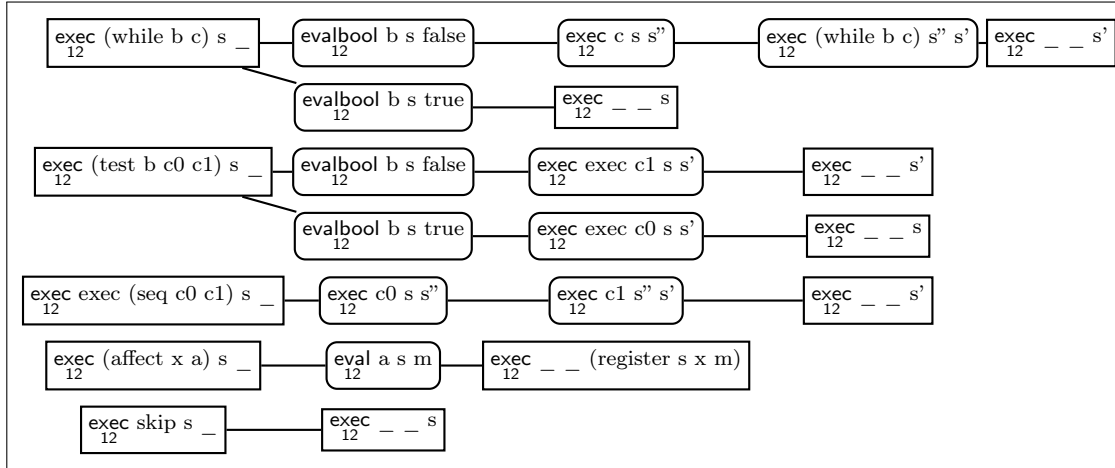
$\text{exec}_{12}$ (while b c) s _ — $\text{evalbool}_{12}$ b s false — $\text{exec}_{12}$ c s s" — $\text{exec}_{12}$ (while b c) s" s' — $\text{exec}_{12}$ _ _ s'

$\text{evalbool}_{12}$ b s true — $\text{exec}_{12}$ _ _ s

$\text{exec}_{12}$ (test b c0 c1) s _ — $\text{evalbool}_{12}$ b s false — $\text{exec}_{12}$ exec c1 s s' — $\text{exec}_{12}$ _ _ s'

$\text{evalbool}_{12}$ b s true — $\text{exec}_{12}$ exec c0 s s' — $\text{exec}_{12}$ _ _ s

$\text{exec}_{12}$ exec (seq c0 c1) s _ — $\text{exec}_{12}$ c0 s s" — $\text{exec}_{12}$ c1 s" s' — $\text{exec}_{12}$ _ _ s'

$\text{exec}_{12}$ (affect x a) s _ — $\text{eval}_{12}$ a s m — $\text{exec}_{12}$ _ _ (register s x m)

$\text{exec}_{12}$ skip s _ — $\text{exec}_{12}$ _ _ s